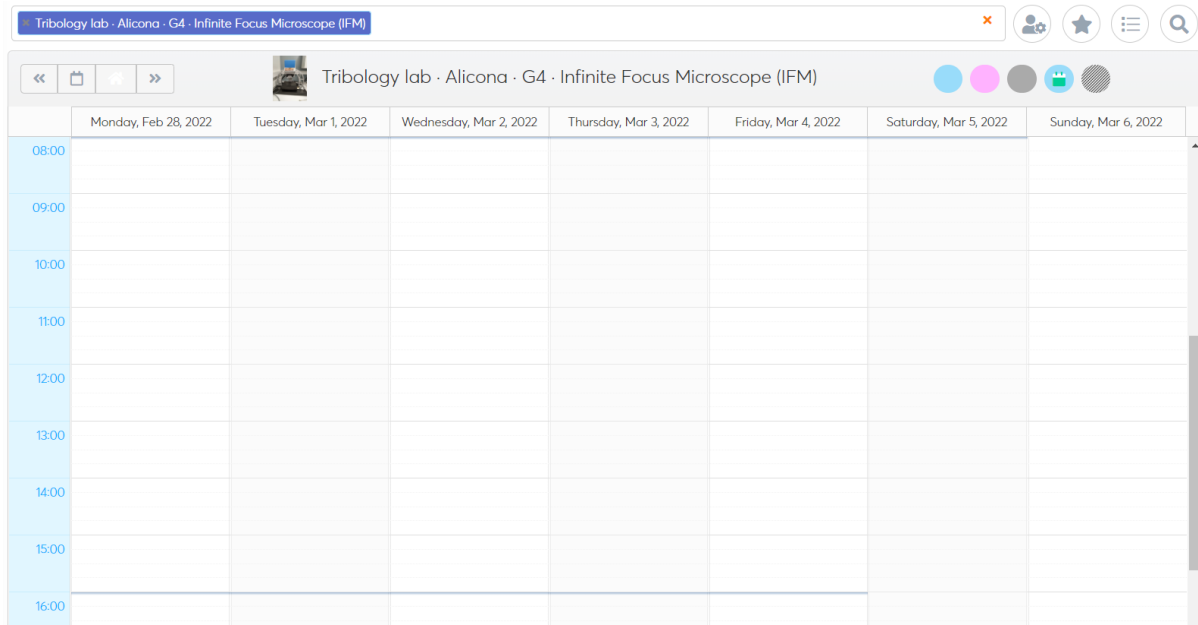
× Tribology lab · Alicona · G4 · Infinite Focus Microscope (IFM) ×

«
»

Tribology lab · Alicona · G4 · Infinite Focus Microscope (IFM)

| | Monday, Feb 28, 2022 | Tuesday, Mar 1, 2022 | Wednesday, Mar 2, 2022 | Thursday, Mar 3, 2022 | Friday, Mar 4, 2022 | Saturday, Mar 5, 2022 | Sunday, Mar 6, 2022 |
|---|---|---|---|---|---|---|---|
| 08:00 | | | | | | | |
| 09:00 | | | | | | | |
| 10:00 | | | | | | | |
| 11:00 | | | | | | | |
| 12:00 | | | | | | | |
| 13:00 | | | | | | | |
| 14:00 | | | | | | | |
| 15:00 | | | | | | | |
| 16:00 | | | | | | | |